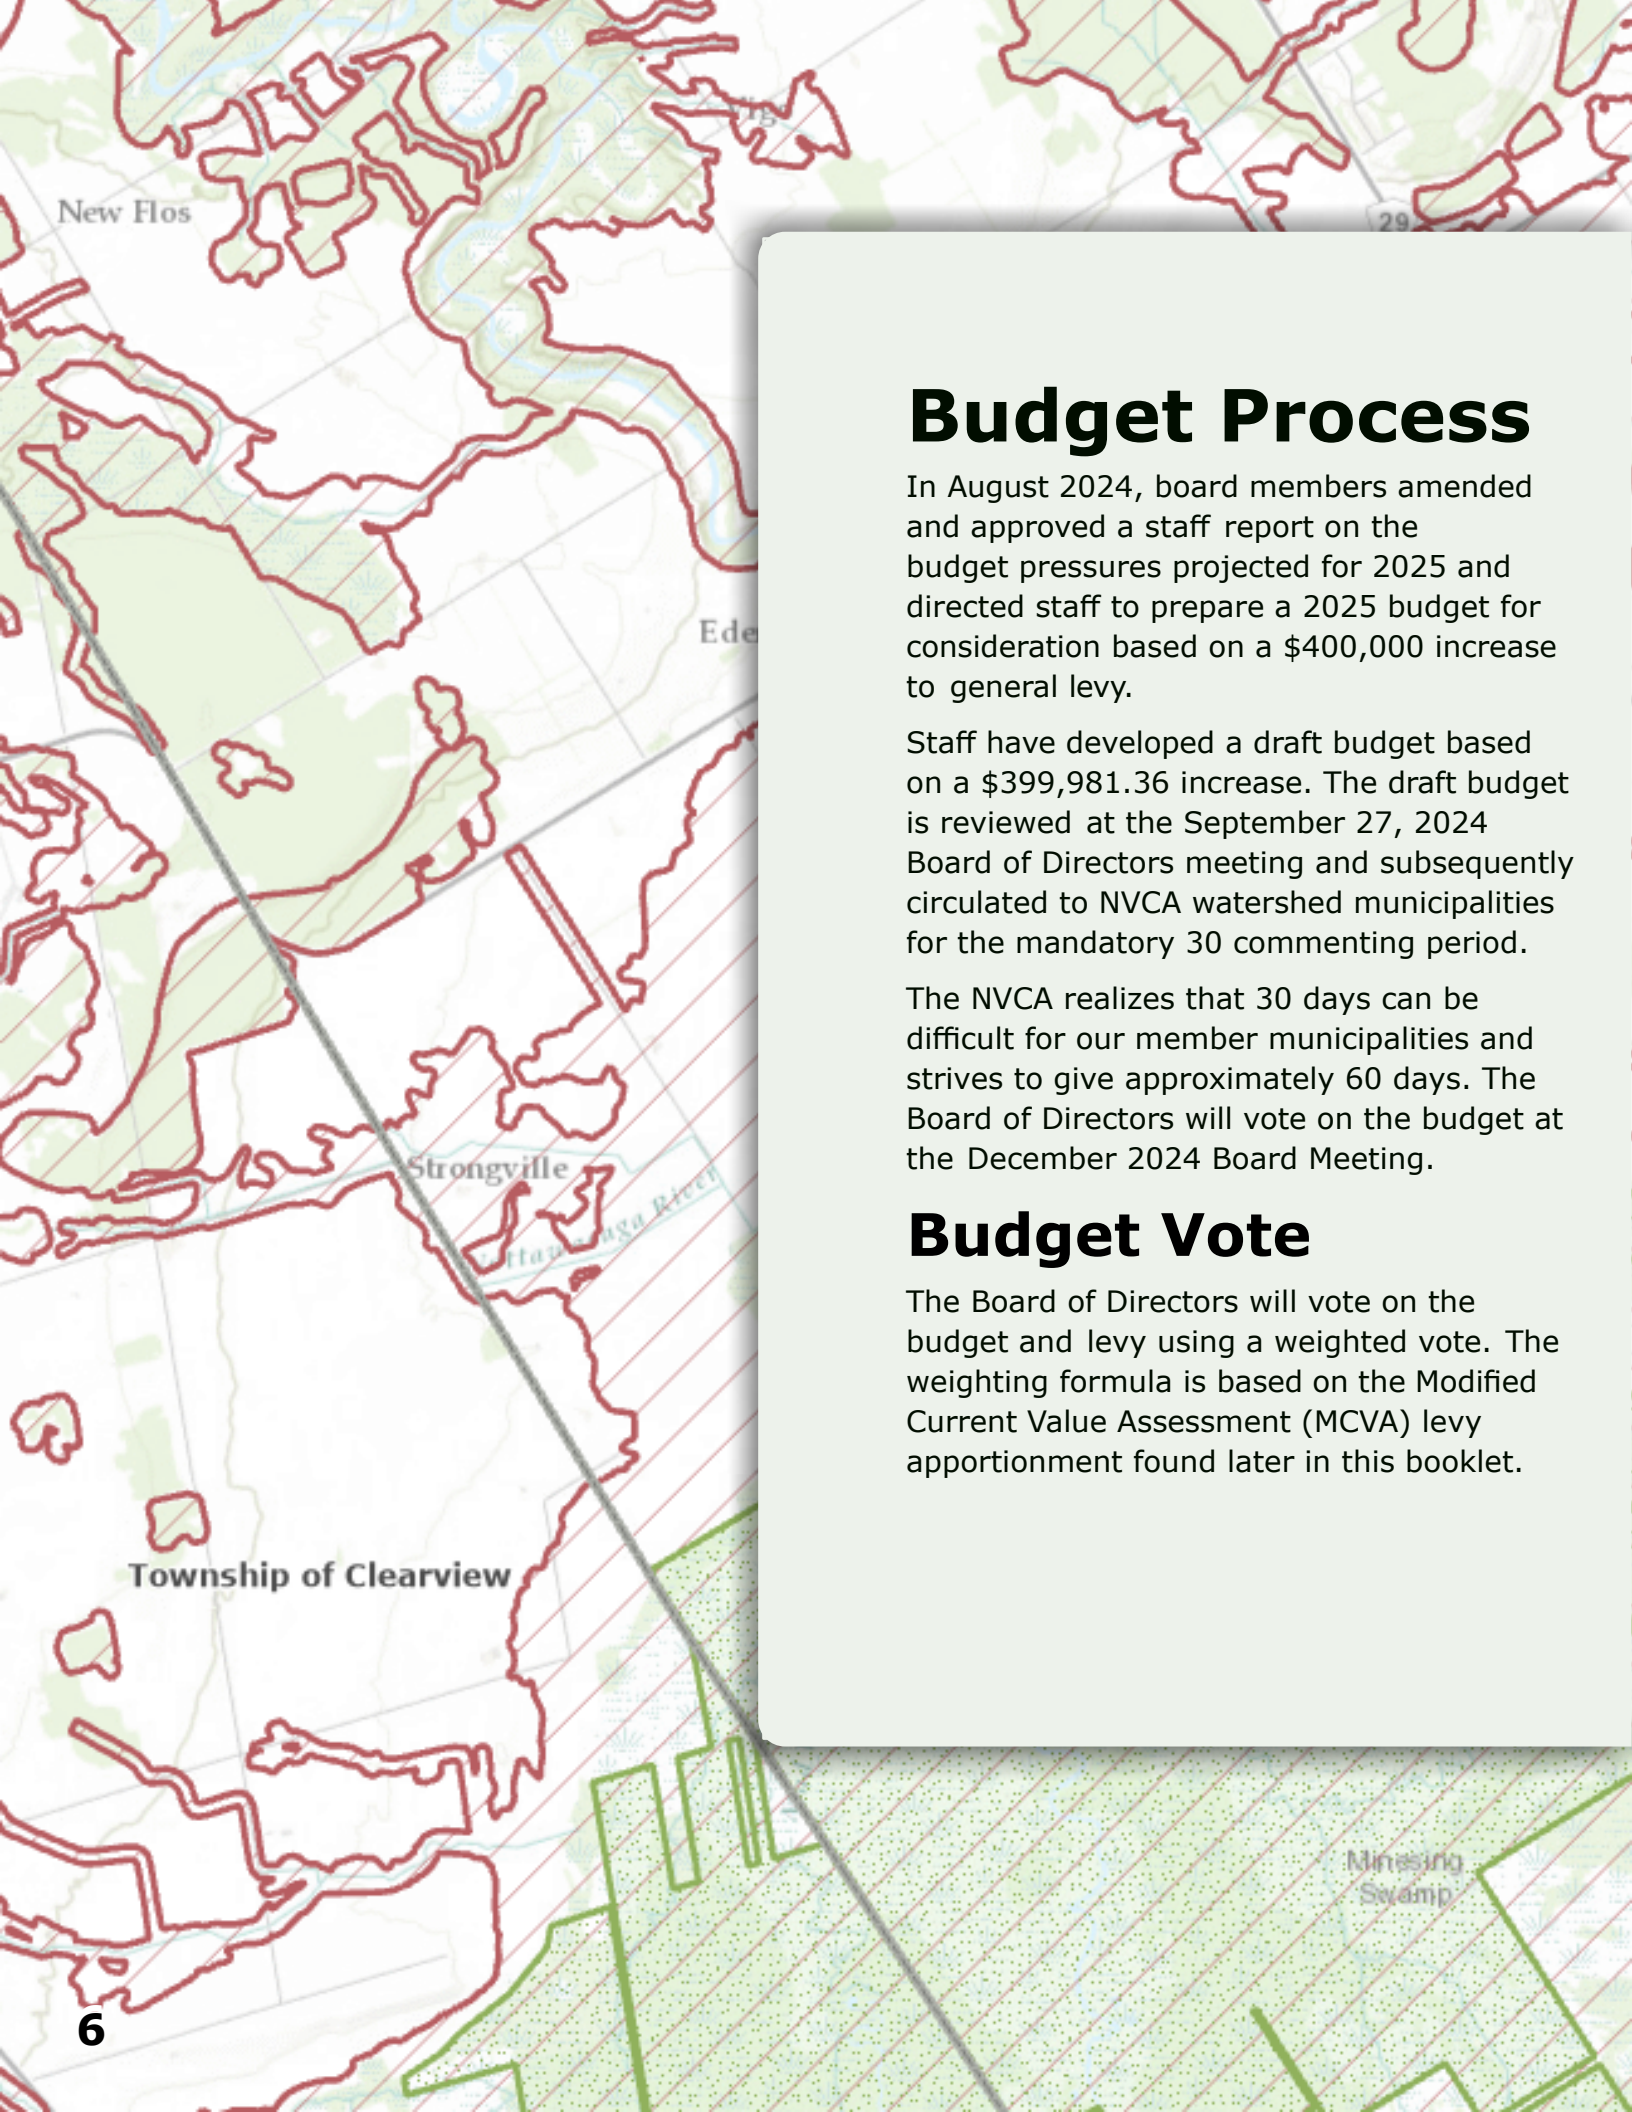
New Flos

29

Ede

Strongville

Nottawasaga River

Township of Clearview

Minesing Swamp

Budget Process

In August 2024, board members amended and approved a staff report on the budget pressures projected for 2025 and directed staff to prepare a 2025 budget for consideration based on a $400,000 increase to general levy.

Staff have developed a draft budget based on a $399,981.36 increase. The draft budget is reviewed at the September 27, 2024 Board of Directors meeting and subsequently circulated to NVCA watershed municipalities for the mandatory 30 commenting period.

The NVCA realizes that 30 days can be difficult for our member municipalities and strives to give approximately 60 days. The Board of Directors will vote on the budget at the December 2024 Board Meeting.

Budget Vote

The Board of Directors will vote on the budget and levy using a weighted vote. The weighting formula is based on the Modified Current Value Assessment (MCVA) levy apportionment found later in this booklet.

6